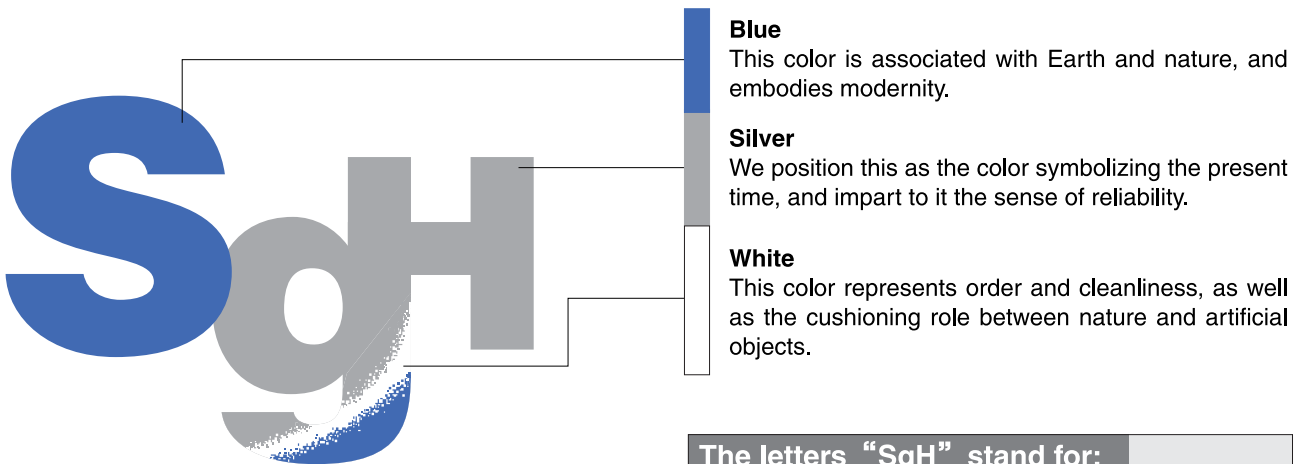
SgH

Blue
This color is associated with Earth and nature, and embodies modernity.

Silver
We position this as the color symbolizing the present time, and impart to it the sense of reliability.

White
This color represents order and cleanliness, as well as the cushioning role between nature and artificial objects.

The letters "SgH" stand for: